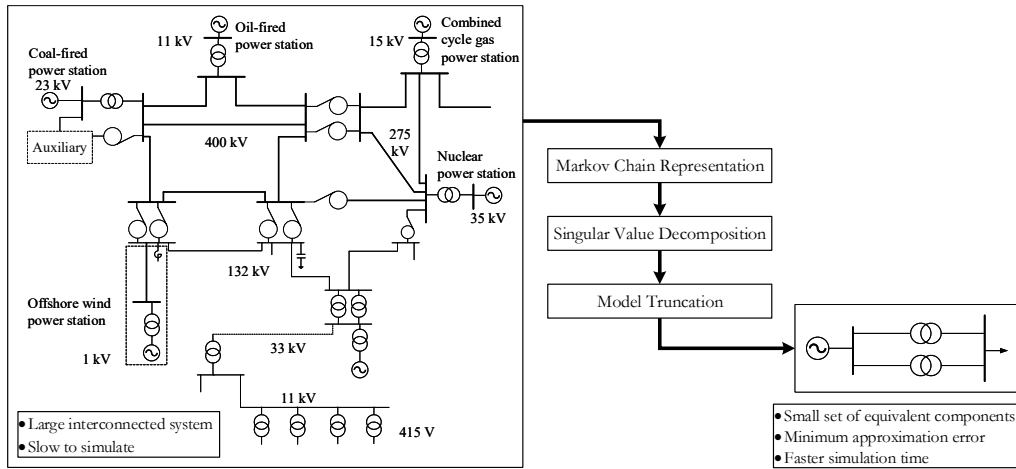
Oil-fired power station

11 kV

Combined cycle gas power station

15 kV

Coal-fired power station

23 kV

Auxiliary

400 kV

275 kV

Nuclear power station

35 kV

132 kV

Offshore wind power station

1 kV

33 kV

11 kV

415 V

• Large interconnected system
• Slow to simulate

Markov Chain Representation

Singular Value Decomposition

Model Truncation

• Small set of equivalent components
• Minimum approximation error
• Faster simulation time